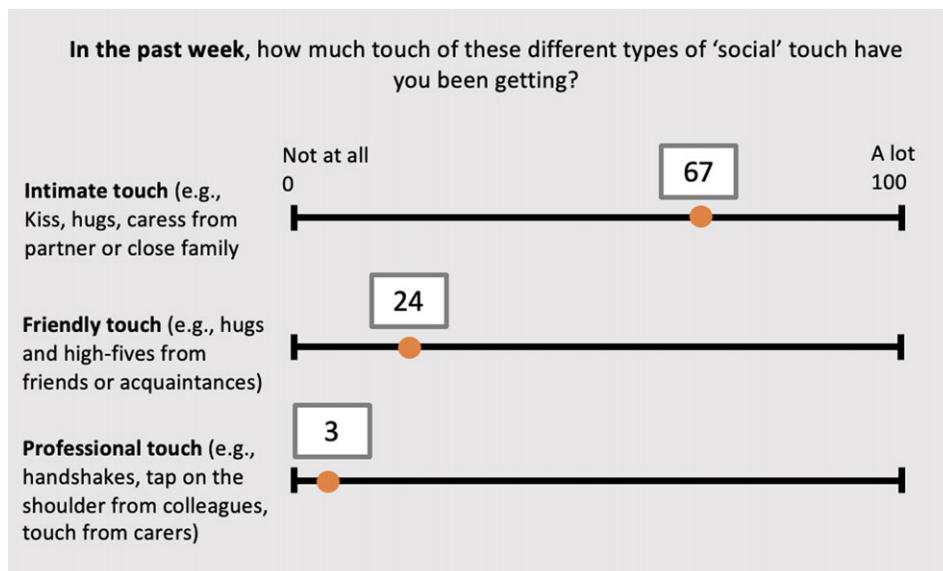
**In the past week**, how much touch of these different types of 'social' touch have you been getting?

Not at all
0

A lot
100

**Intimate touch** (e.g., Kiss, hugs, caress from partner or close family

67

**Friendly touch** (e.g., hugs and high-fives from friends or acquaintances)

24

**Professional touch** (e.g., handshakes, tap on the shoulder from colleagues, touch from carers)

3